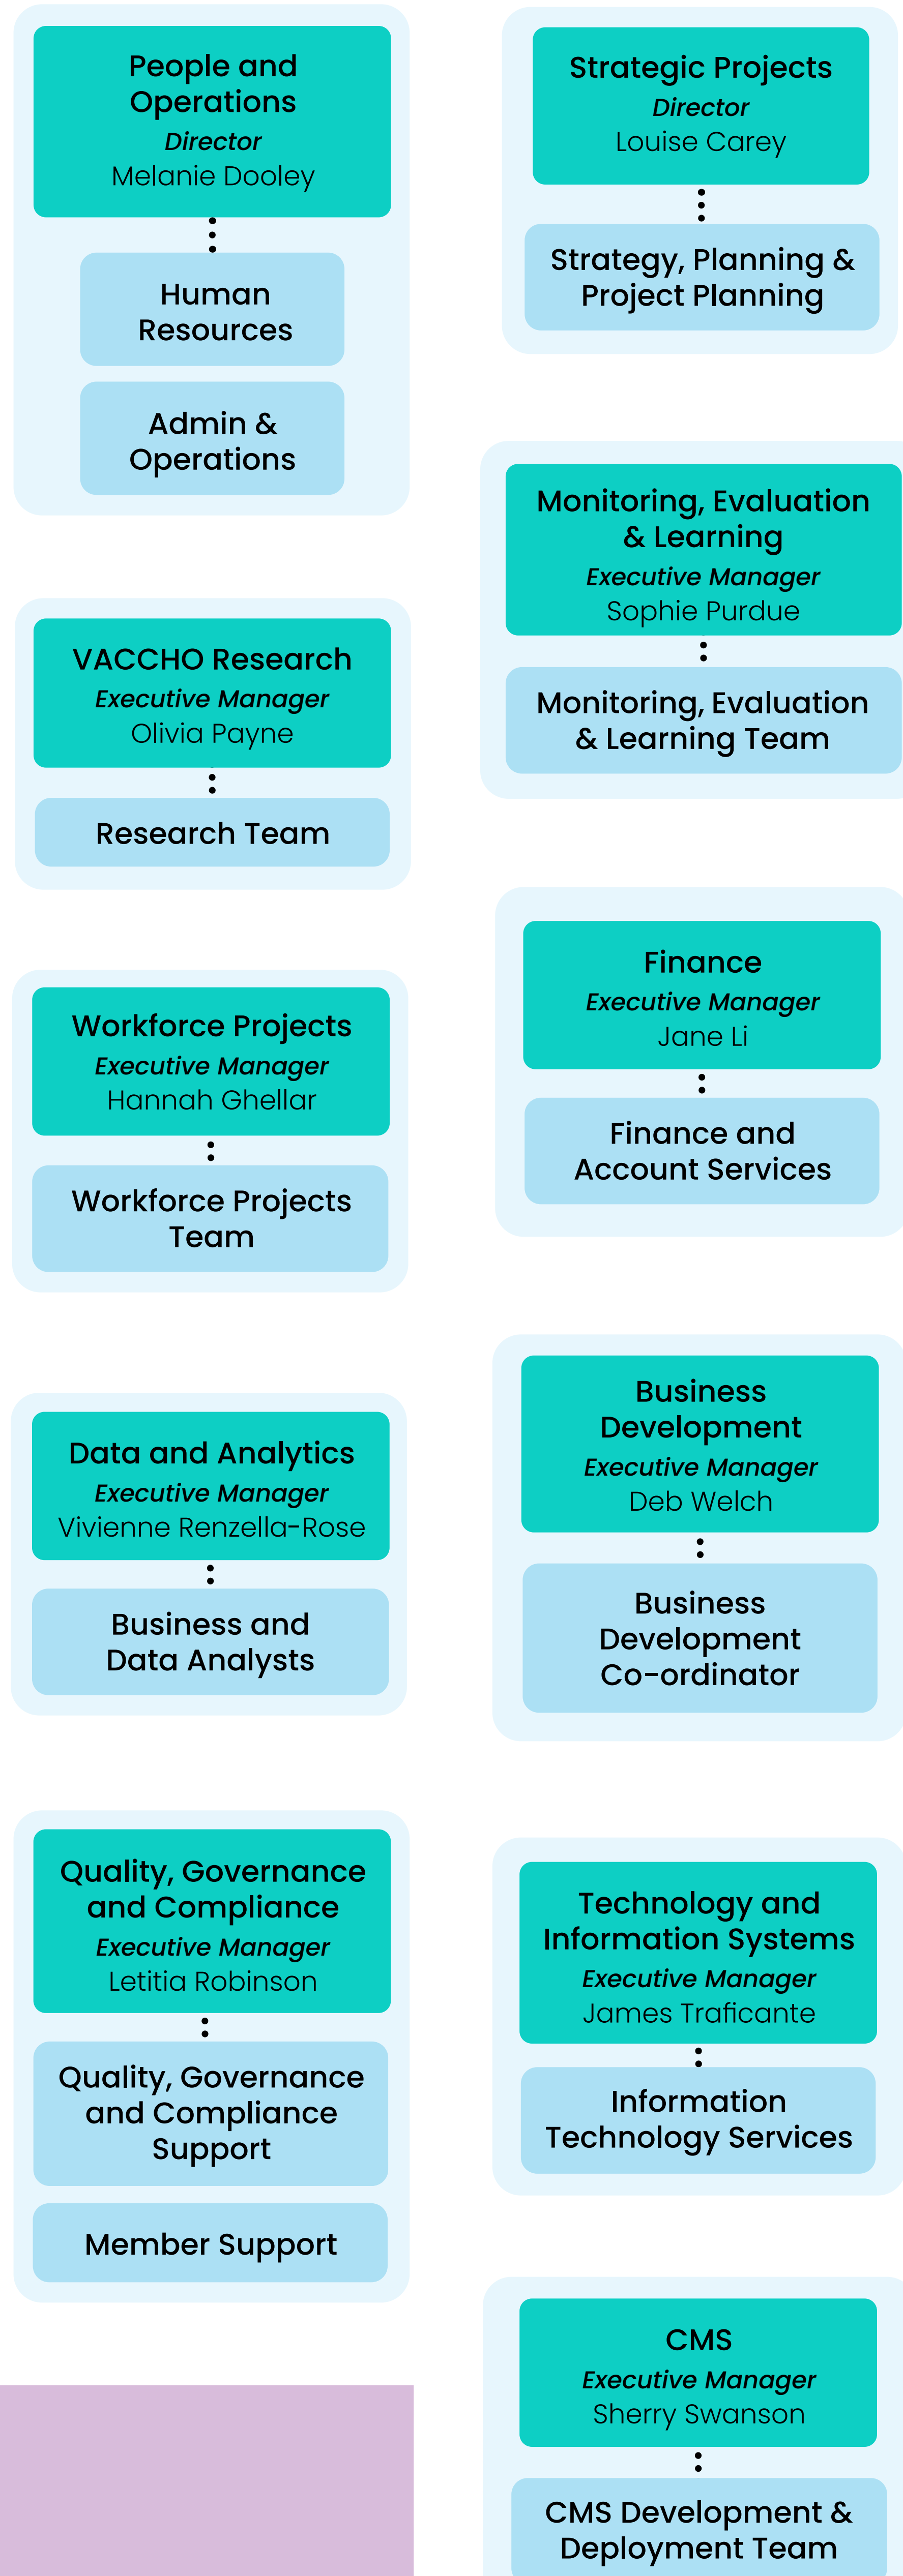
People and Operations
Director
Melanie Dooley

Human Resources

Admin & Operations

VACCHO Research
Executive Manager
Olivia Payne

Research Team

Workforce Projects
Executive Manager
Hannah Ghellar

Workforce Projects Team

Data and Analytics
Executive Manager
Vivienne Renzella-Rose

Business and Data Analysts

Quality, Governance and Compliance
Executive Manager
Letitia Robinson

Quality, Governance and Compliance Support

Member Support

Strategic Projects
Director
Louise Carey

Strategy, Planning & Project Planning

Monitoring, Evaluation & Learning
Executive Manager
Sophie Purdue

Monitoring, Evaluation & Learning Team

Finance
Executive Manager
Jane Li

Finance and Account Services

Business Development
Executive Manager
Deb Welch

Business Development Co-ordinator

Technology and Information Systems
Executive Manager
James Traficante

Information Technology Services

CMS
Executive Manager
Sherry Swanson

CMS Development & Deployment Team